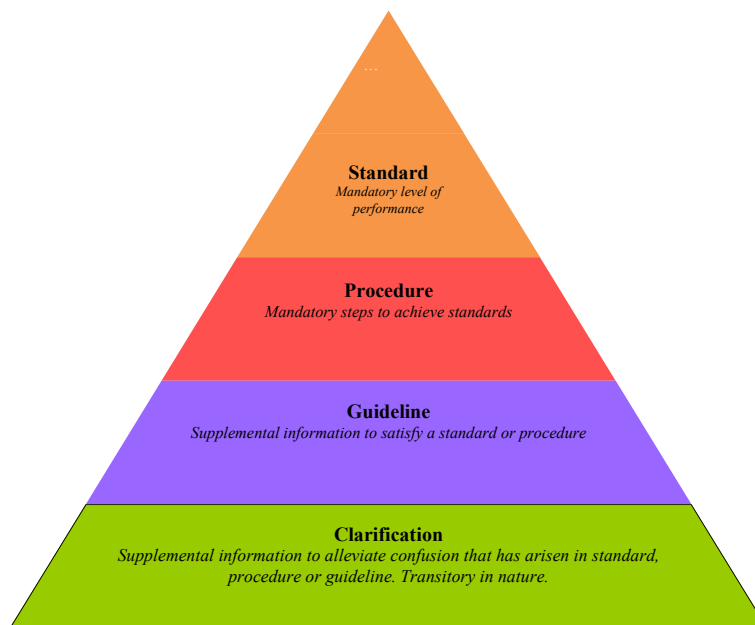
...

Standard
Mandatory level of performance

Procedure
Mandatory steps to achieve standards

Guideline
Supplemental information to satisfy a standard or procedure

Clarification
Supplemental information to alleviate confusion that has arisen in standard, procedure or guideline. Transitory in nature.